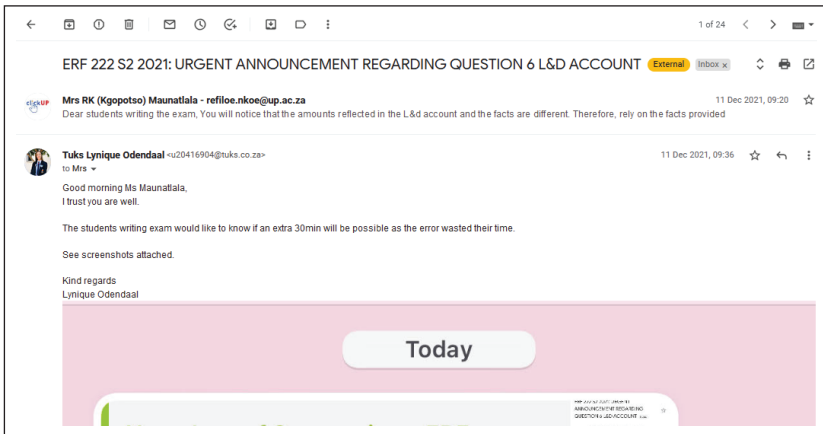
1 of 24

ERF 222 S2 2021: URGENT ANNOUNCEMENT REGARDING QUESTION 6 L&D ACCOUNT External Inbox ×

clickUP

Mrs RK (Kgopotso) Maunatlala - refiloe.nkoe@up.ac.za
11 Dec 2021, 09:20
Dear students writing the exam, You will notice that the amounts reflected in the L&d account and the facts are different. Therefore, rely on the facts provided

Tuks Lynique Odendaal <u20416904@tuks.co.za>
to Mrs
11 Dec 2021, 09:36

Good morning Ms Maunatlala,
I trust you are well.

The students writing exam would like to know if an extra 30min will be possible as the error wasted their time.

See screenshots attached.

Kind regards
Lynique Odendaal

Today

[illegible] ANNOUNCEMENT REGARDING QUESTION 6 L&D ACCOUNT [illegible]